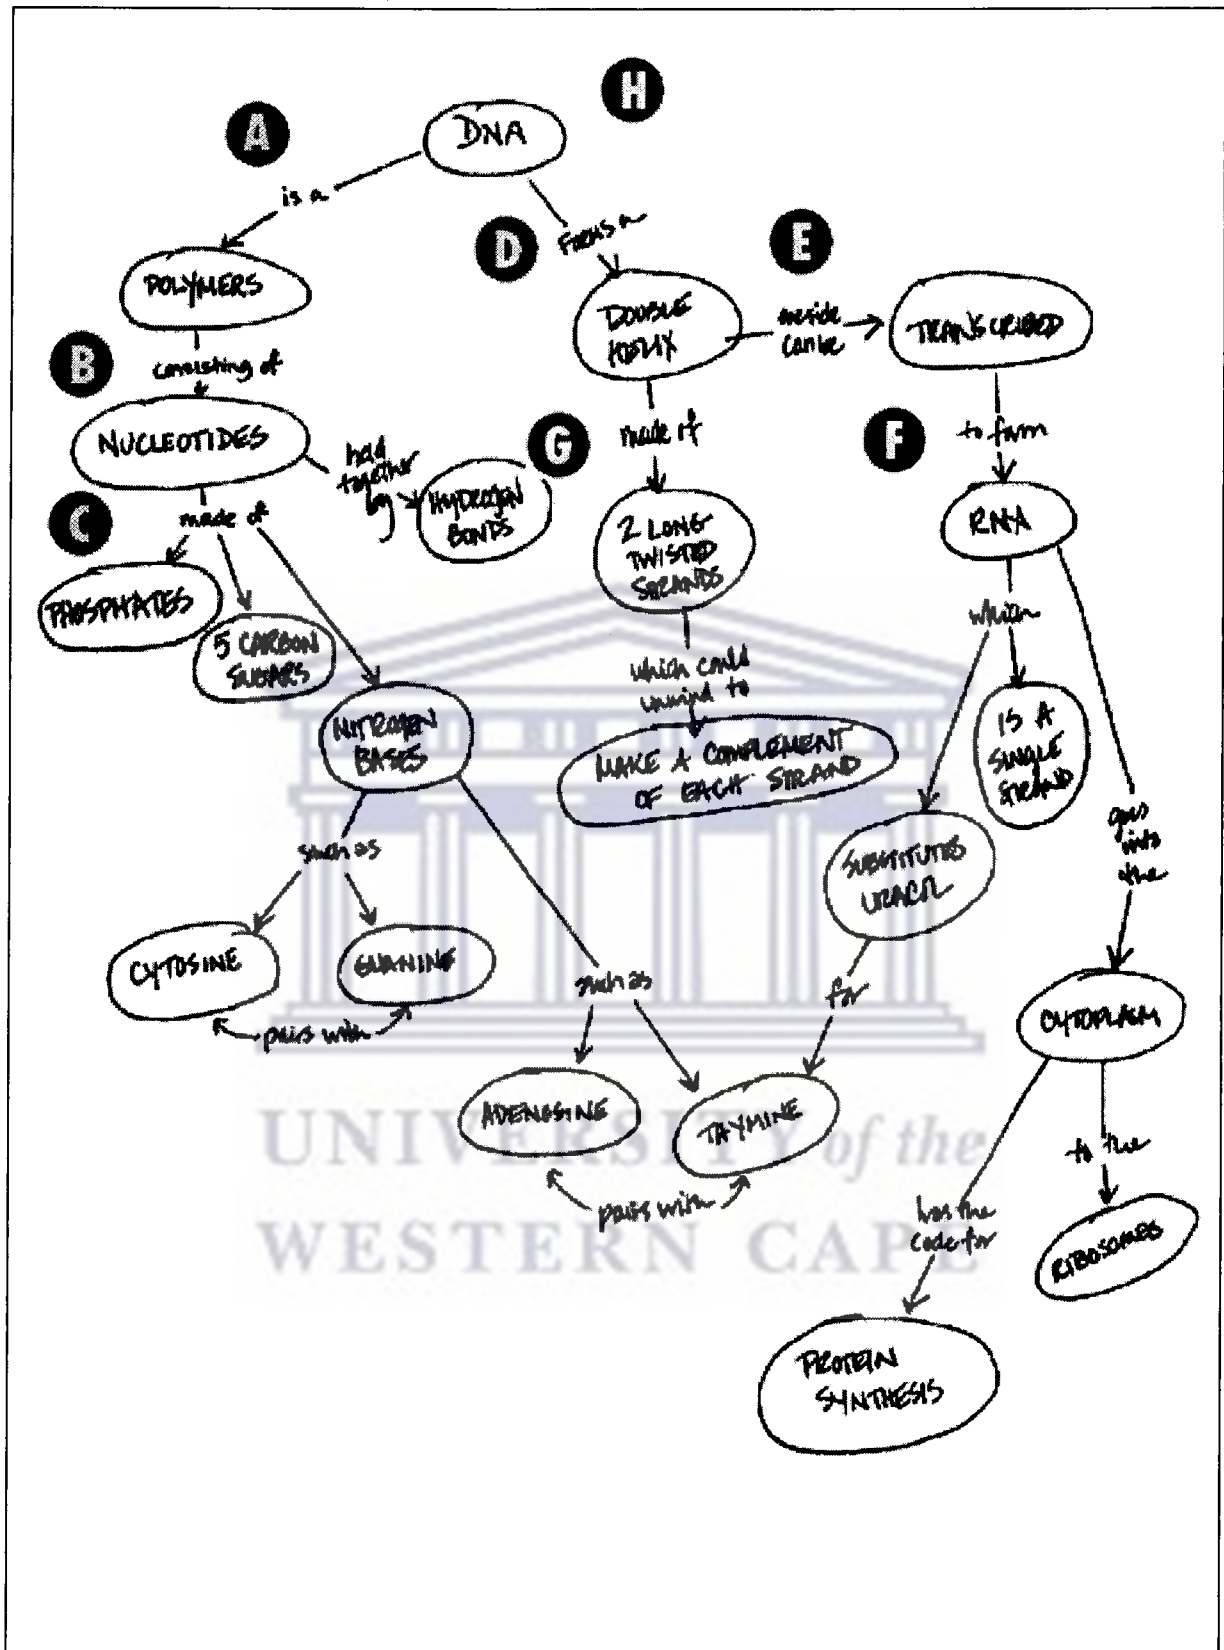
H

A

DNA

is a

POLYMERS

D

Forms a

E

DOUBLE HELIX

inside can be

TRANSCRIBED

B

consisting of

NUCLEOTIDES

held together by

G

HYDROGEN BONDS

made of

F

to form

2 LONG TWISTED STRANDS

RNA

C

made of

PHOSPHATES

5 CARBON SUGARS

NITROGEN BASES

which could unwind to

MAKE A COMPLEMENT OF EACH STRAND

which

IS A SINGLE STRAND

such as

SUBSTITUTES URACIL

goes into the

CYTOSINE

GUANINE

pairs with

such as

for

CYTOPLASM

ADENOSINE

THYMINE

to the

pairs with

has the code for

RIBOSOMES

PROTEIN SYNTHESIS

UNIVERSITY of the
WESTERN CAPE